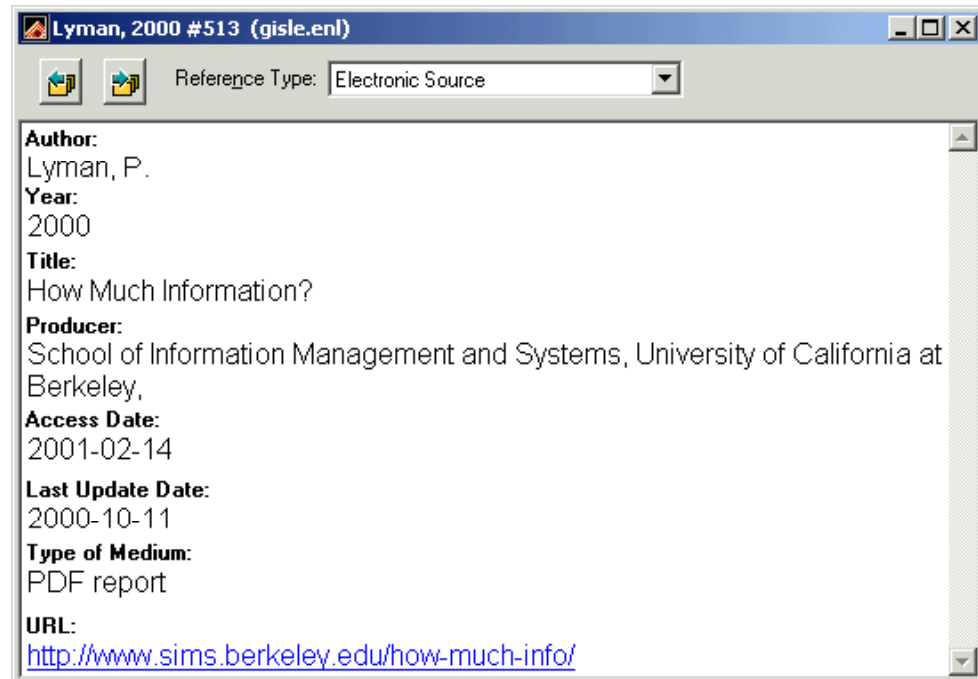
Lyman, 2000 #513 (gisle.enl)

Reference Type: Electronic Source

Author:
Lyman, P.
Year:
2000
Title:
How Much Information?
Producer:
School of Information Management and Systems, University of California at Berkeley,
Access Date:
2001-02-14
Last Update Date:
2000-10-11
Type of Medium:
PDF report
URL:
http://www.sims.berkeley.edu/how-much-info/